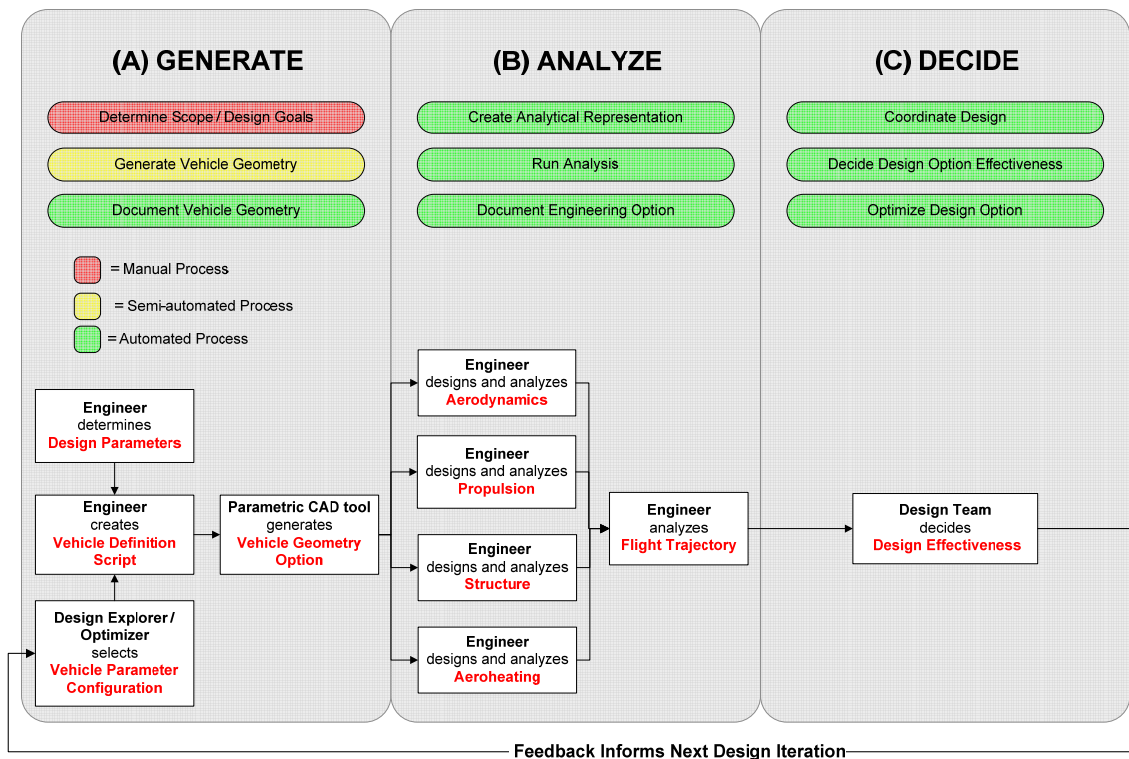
(A) GENERATE

Determine Scope / Design Goals

Generate Vehicle Geometry

Document Vehicle Geometry

= Manual Process

= Semi-automated Process

= Automated Process

Engineer determines Design Parameters

Engineer creates Vehicle Definition Script

Design Explorer / Optimizer selects Vehicle Parameter Configuration

Parametric CAD tool generates Vehicle Geometry Option

(B) ANALYZE

Create Analytical Representation

Run Analysis

Document Engineering Option

Engineer designs and analyzes Aerodynamics

Engineer designs and analyzes Propulsion

Engineer designs and analyzes Structure

Engineer designs and analyzes Aeroheating

Engineer analyzes Flight Trajectory

(C) DECIDE

Coordinate Design

Decide Design Option Effectiveness

Optimize Design Option

Design Team decides Design Effectiveness

Feedback Informs Next Design Iteration